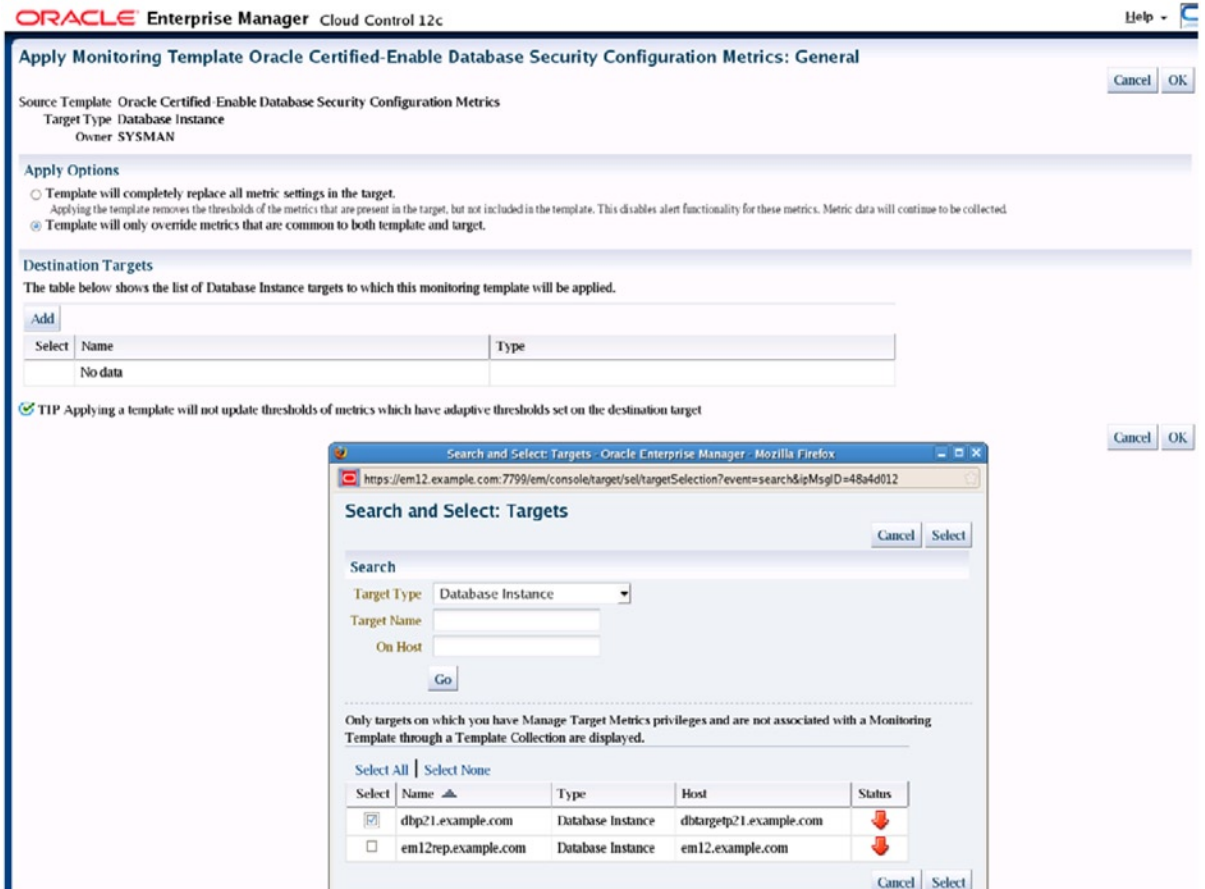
ORACLE Enterprise Manager Cloud Control 12c

Help

Apply Monitoring Template Oracle Certified-Enable Database Security Configuration Metrics: General

Cancel OK

Source Template Oracle Certified-Enable Database Security Configuration Metrics
Target Type Database Instance
Owner SYSMAN

Apply Options

Template will completely replace all metric settings in the target.
Applying the template removes the thresholds of the metrics that are present in the target, but not included in the template. This disables alert functionality for these metrics. Metric data will continue to be collected.

Template will only override metrics that are common to both template and target.

Destination Targets

The table below shows the list of Database Instance targets to which this monitoring template will be applied.

Add

| Select | Name | Type |
|---|---|---|
| | No data | |

TIP Applying a template will not update thresholds of metrics which have adaptive thresholds set on the destination target

Cancel OK

Search and Select: Targets - Oracle Enterprise Manager - Mozilla Firefox

https://em12.example.com:7799/em/console/target/sel/targetSelection?event=search&ipMsgID=48a4d012

Search and Select: Targets

Cancel Select

Search

Target Type Database Instance
Target Name
On Host

Go

Only targets on which you have Manage Target Metrics privileges and are not associated with a Monitoring Template through a Template Collection are displayed.

Select All | Select None

| Select | Name | Type | Host | Status |
|---|---|---|---|---|
| ☑ | dbp21.example.com | Database Instance | dbtargetp21.example.com | |
| ☐ | em12rep.example.com | Database Instance | em12.example.com | |

Cancel Select